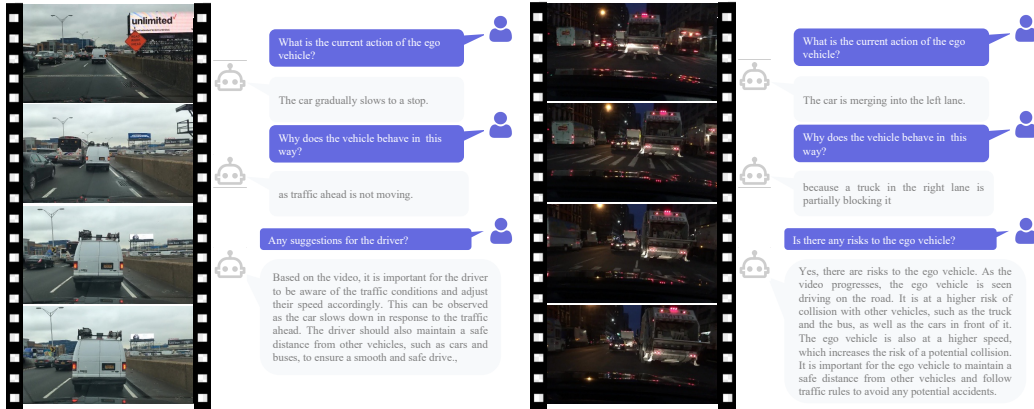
unlimited

What is the current action of the ego vehicle?

The car gradually slows to a stop.

Why does the vehicle behave in this way?

as traffic ahead is not moving.

Any suggestions for the driver?

Based on the video, it is important for the driver to be aware of the traffic conditions and adjust their speed accordingly. This can be observed as the car slows down in response to the traffic ahead. The driver should also maintain a safe distance from other vehicles, such as cars and buses, to ensure a smooth and safe drive.,

What is the current action of the ego vehicle?

The car is merging into the left lane.

Why does the vehicle behave in this way?

because a truck in the right lane is partially blocking it

Is there any risks to the ego vehicle?

Yes, there are risks to the ego vehicle. As the video progresses, the ego vehicle is seen driving on the road. It is at a higher risk of collision with other vehicles, such as the truck and the bus, as well as the cars in front of it. The ego vehicle is also at a higher speed, which increases the risk of a potential collision. It is important for the ego vehicle to maintain a safe distance from other vehicles and follow traffic rules to avoid any potential accidents.